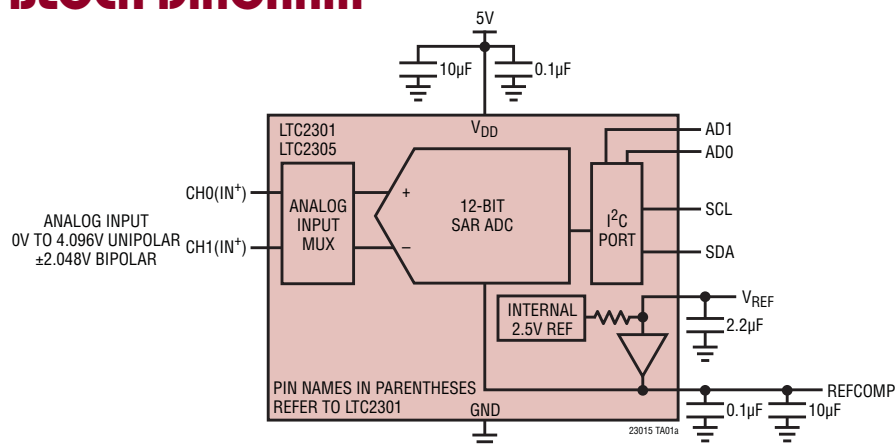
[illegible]

5V

10µF

0.1µF

LTC2301
LTC2305

$V_{DD}$

AD1

AD0

CH0(IN$^+$)

ANALOG INPUT
0V TO 4.096V UNIPOLAR
±2.048V BIPOLAR

CH1(IN$^+$)

ANALOG INPUT MUX

+

–

12-BIT SAR ADC

I$^2$C PORT

SCL

SDA

INTERNAL 2.5V REF

$V_{REF}$

2.2µF

PIN NAMES IN PARENTHESES REFER TO LTC2301

GND

REFCOMP

0.1µF

10µF

23015 TA01a